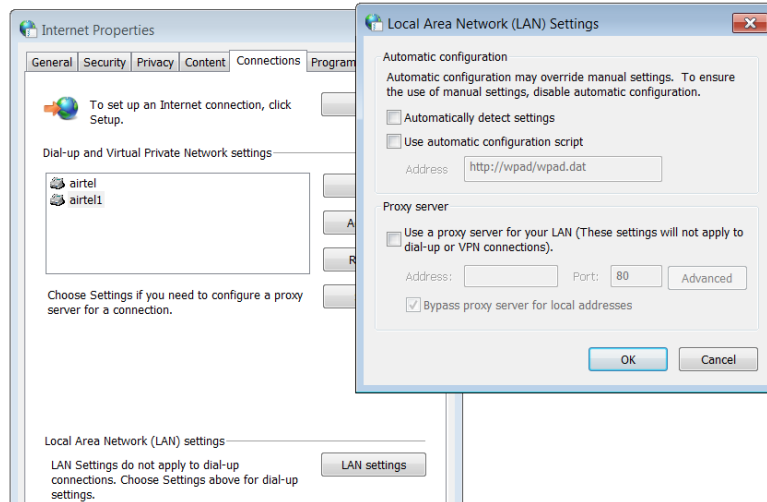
Internet Properties

General | Security | Privacy | Content | Connections | Program

To set up an Internet connection, click Setup.

Dial-up and Virtual Private Network settings

airtel
airtel1

A

R

Choose Settings if you need to configure a proxy server for a connection.

Local Area Network (LAN) settings

LAN Settings do not apply to dial-up connections. Choose Settings above for dial-up settings.

LAN settings

Local Area Network (LAN) Settings

Automatic configuration

Automatic configuration may override manual settings. To ensure the use of manual settings, disable automatic configuration.

Automatically detect settings

Use automatic configuration script

Address http://wpad/wpad.dat

Proxy server

Use a proxy server for your LAN (These settings will not apply to dial-up or VPN connections).

Address: Port: 80 Advanced

Bypass proxy server for local addresses

OK Cancel